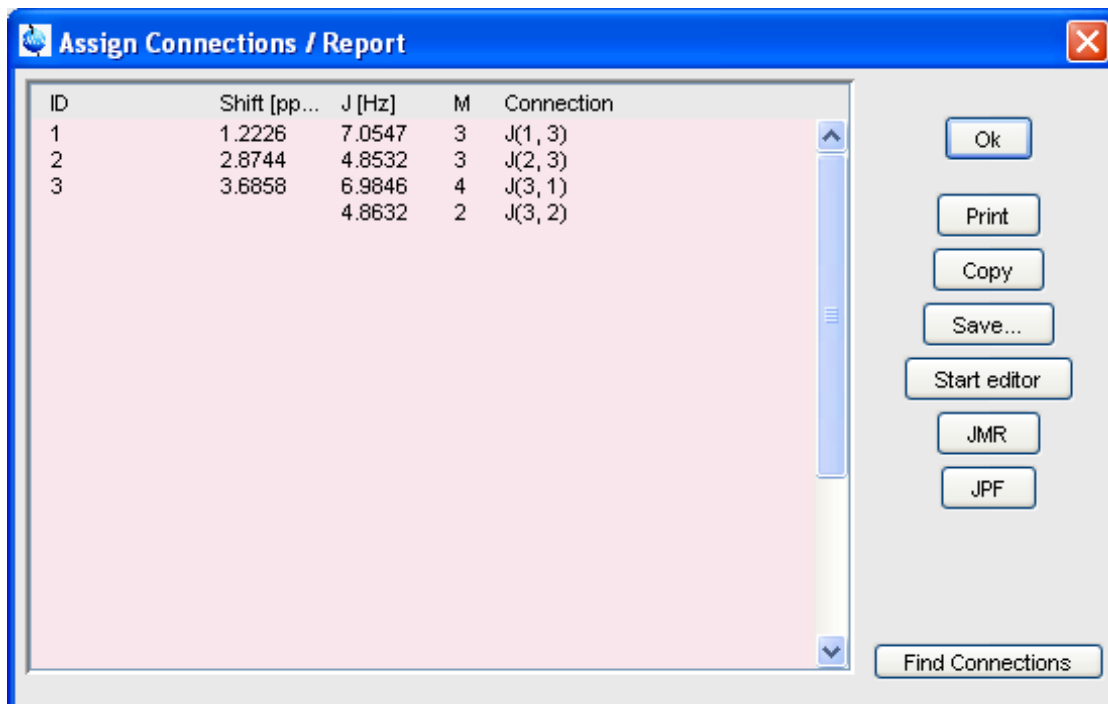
Assign Connections / Report

| ID | Shift [pp... | J [Hz] | M | Connection |
|---|---|---|---|---|
| 1 | 1.2226 | 7.0547 | 3 | J(1, 3) |
| 2 | 2.8744 | 4.8532 | 3 | J(2, 3) |
| 3 | 3.6858 | 6.9846 | 4 | J(3, 1) |
| | | 4.8632 | 2 | J(3, 2) |

Ok

Print

Copy

Save...

Start editor

JMR

JPF

Find Connections